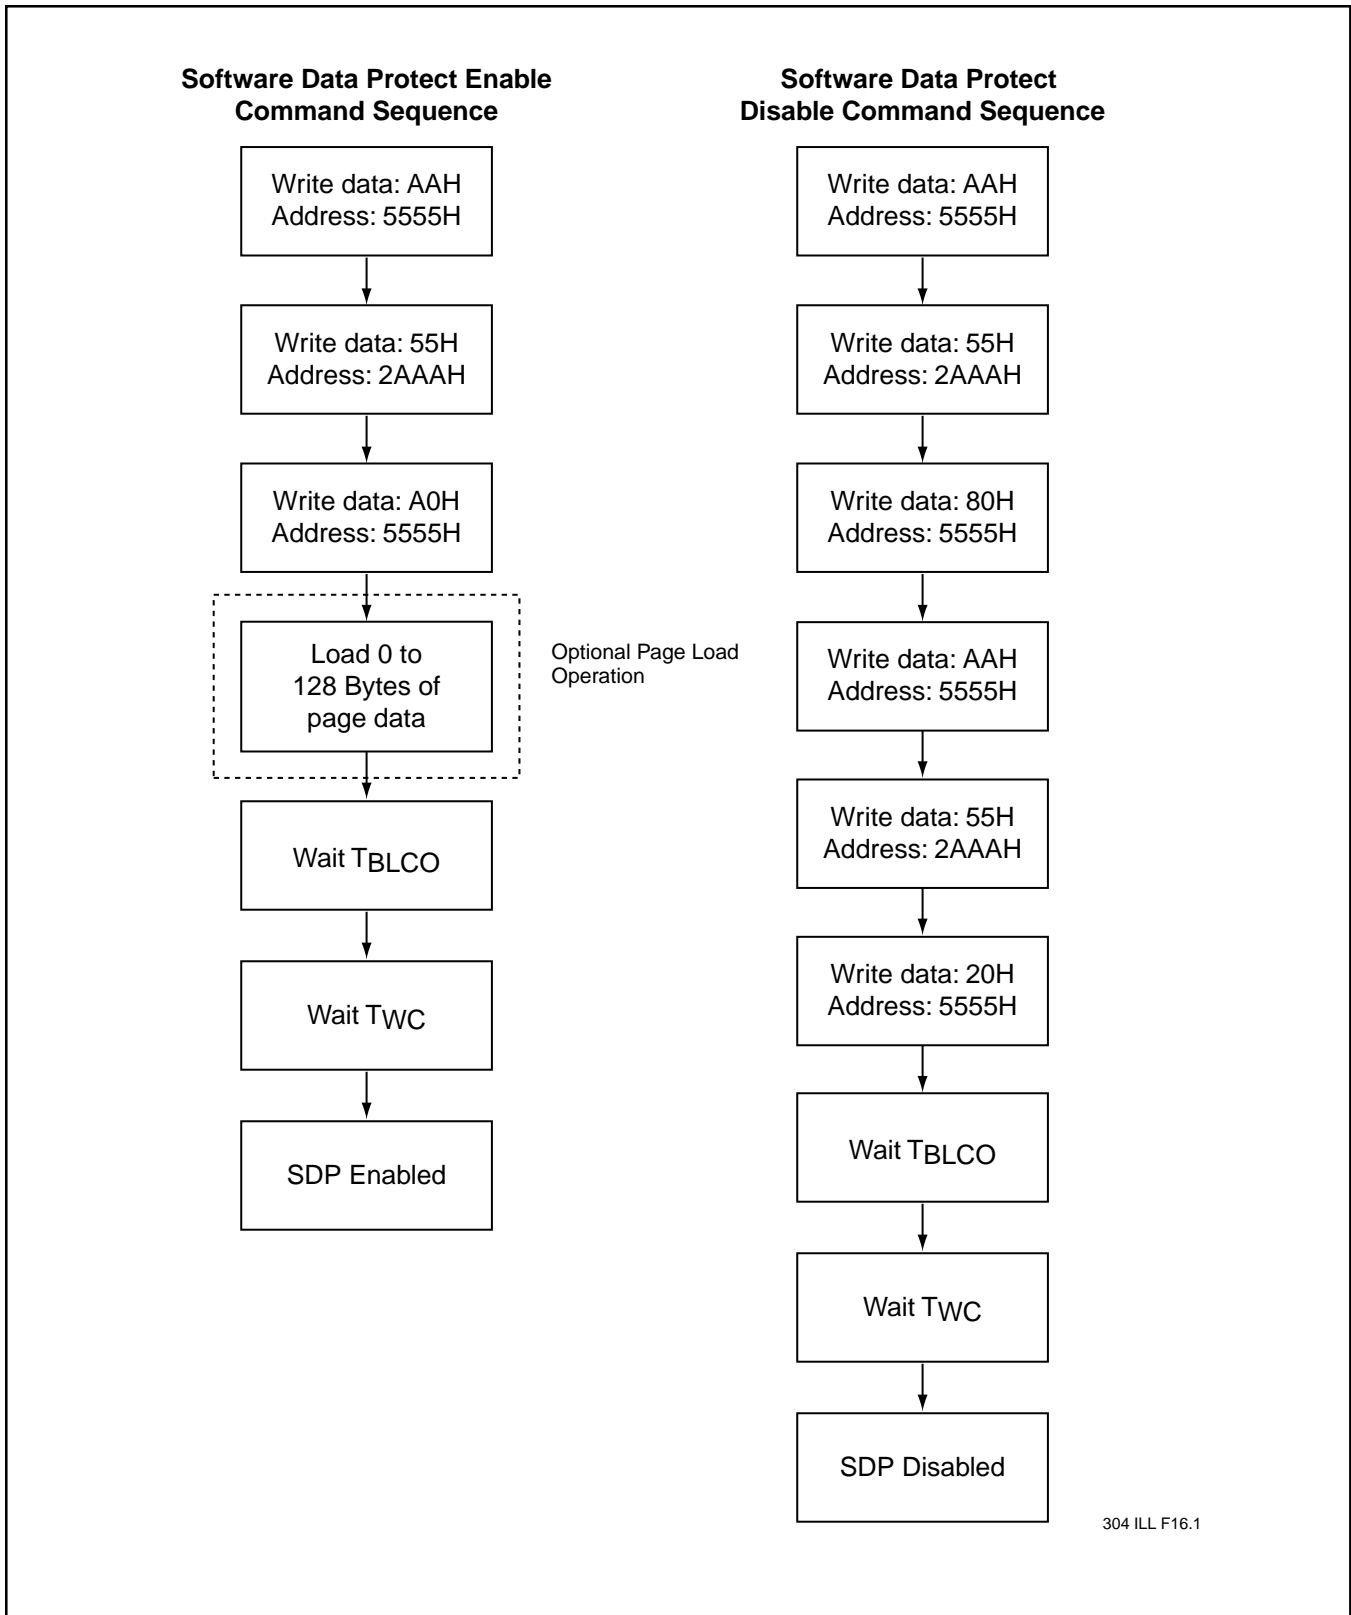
Software Data Protect Enable Command Sequence

Write data: AAH
Address: 5555H

Write data: 55H
Address: 2AAAH

Write data: A0H
Address: 5555H

Load 0 to 128 Bytes of page data

Optional Page Load Operation

Wait $T_{BLCO}$

Wait $T_{WC}$

SDP Enabled

Software Data Protect Disable Command Sequence

Write data: AAH
Address: 5555H

Write data: 55H
Address: 2AAAH

Write data: 80H
Address: 5555H

Write data: AAH
Address: 5555H

Write data: 55H
Address: 2AAAH

Write data: 20H
Address: 5555H

Wait $T_{BLCO}$

Wait $T_{WC}$

SDP Disabled

304 ILL F16.1